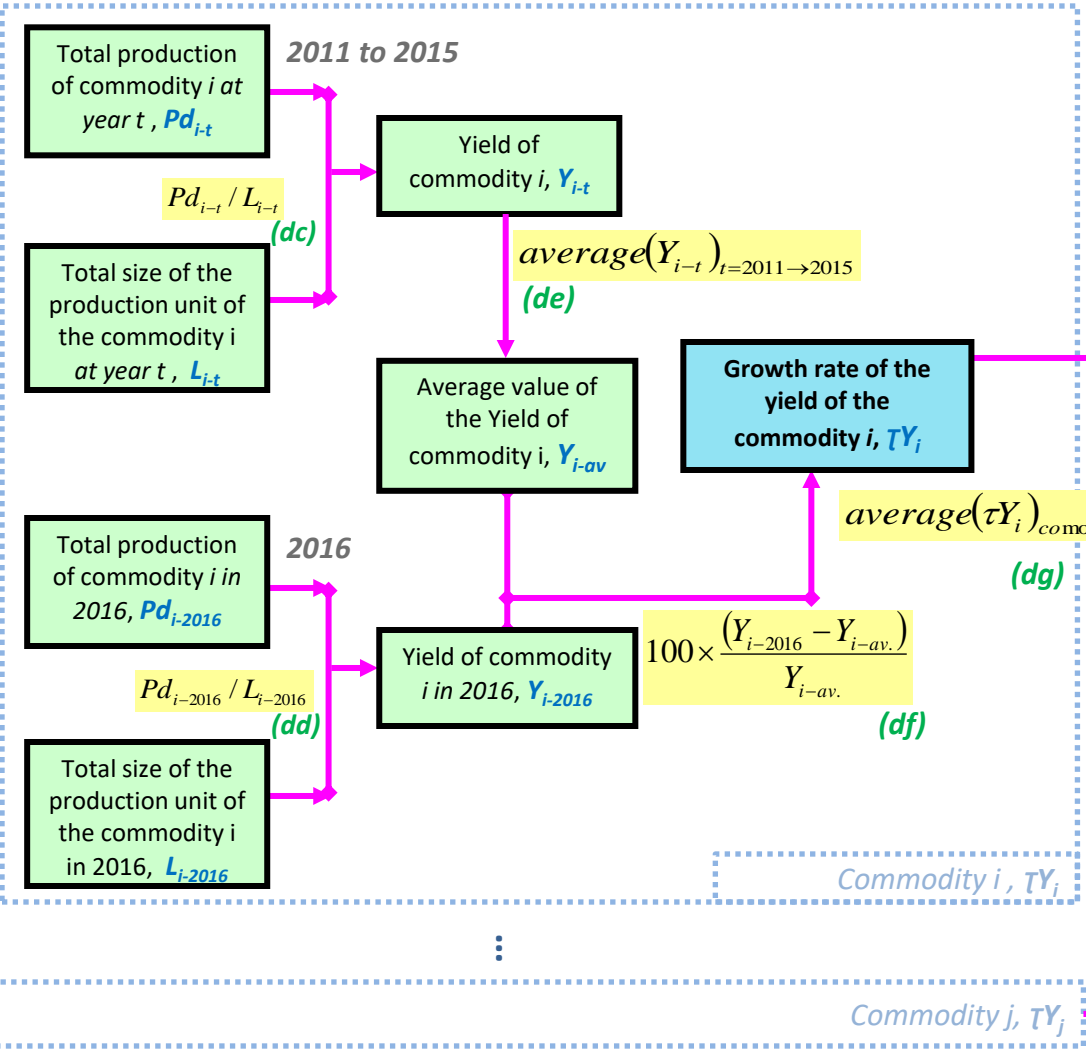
Total production of commodity *i at year t* , $Pd_{i\text{-}t}$

2011 to 2015

Yield of commodity *i*, $Y_{i\text{-}t}$

$Pd_{i-t} / L_{i-t}$

(dc)

Total size of the production unit of the commodity i *at year t* , $L_{i\text{-}t}$

$average(Y_{i-t})_{t=2011\rightarrow2015}$

(de)

Average value of the Yield of commodity i, $Y_{i\text{-}av}$

Growth rate of the yield of the commodity *i*, $\tau Y_i$

$average(\tau Y_i)_{comm}$ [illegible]

(dg)

Total production of commodity *i in 2016*, $Pd_{i\text{-}2016}$

2016

Yield of commodity *i in 2016*, $Y_{i\text{-}2016}$

$100 \times \frac{(Y_{i-2016} - Y_{i-av.})}{Y_{i-av.}}$

$Pd_{i-2016} / L_{i-2016}$

(dd)

(df)

Total size of the production unit of the commodity i in 2016, $L_{i\text{-}2016}$

Commodity *i* , $\tau Y_i$

⋮

Commodity *j*, $\tau Y_j$